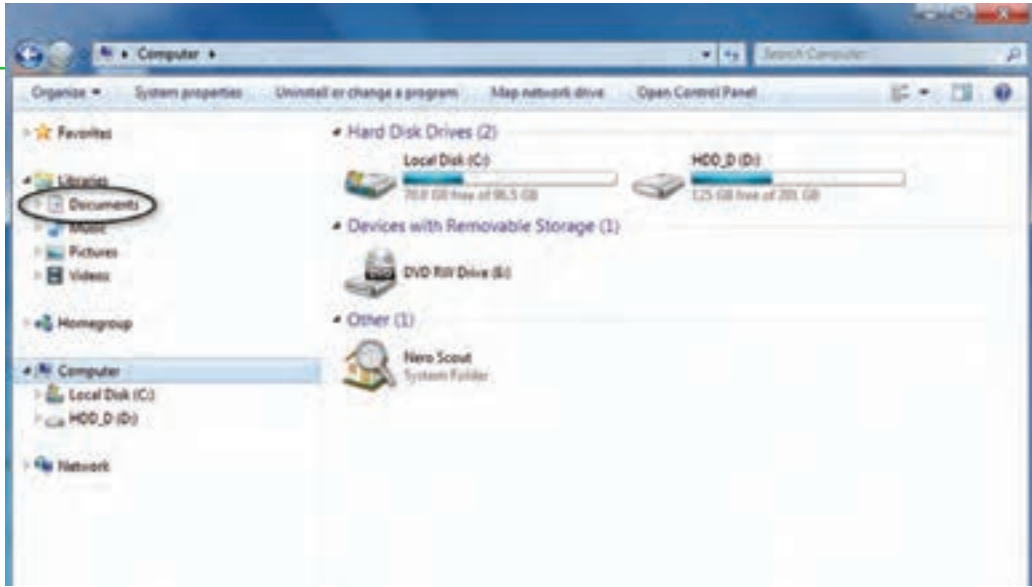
Computer ▸

Search Computer

Organize ▾ System properties Uninstall or change a program Map network drive Open Control Panel

Favorites

Libraries

Documents

Music

Pictures

Videos

Homegroup

Computer

Local Disk (C:)

HDD_D (D:)

Network

Hard Disk Drives (2)

Local Disk (C:)

70.0 GB free of 96.5 GB

HDD_D (D:)

125 GB free of 201 GB

Devices with Removable Storage (1)

DVD RW Drive (E:)

Other (1)

Nero Scout

System Folder